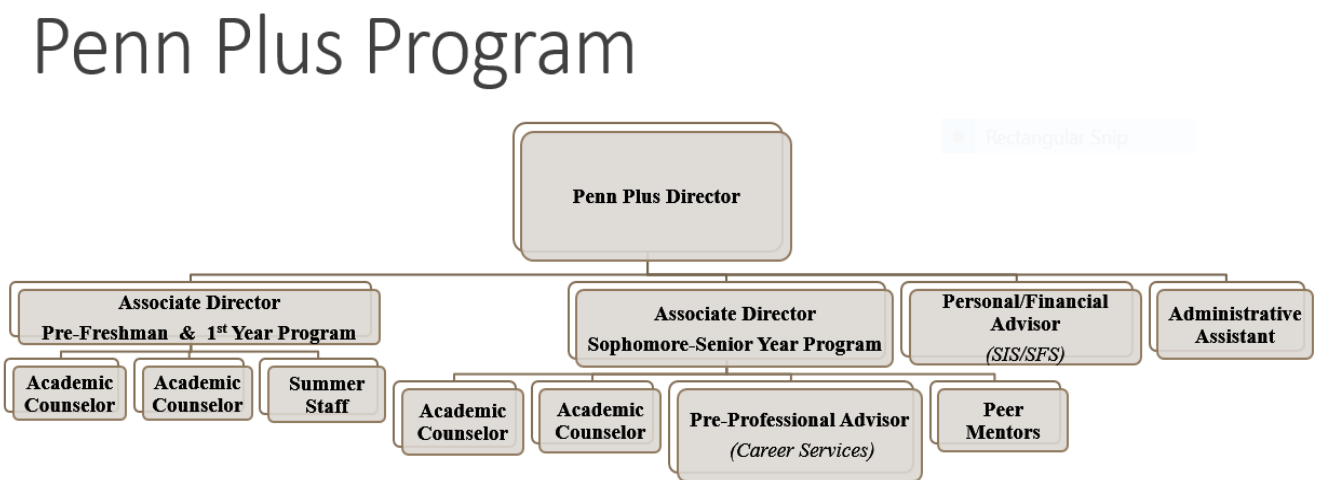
Penn Plus Program

Rectangular Snip

Penn Plus Director

Associate Director
Pre-Freshman & 1$^{st}$ Year Program

Associate Director
Sophomore-Senior Year Program

Personal/Financial Advisor
(SIS/SFS)

Administrative Assistant

Academic Counselor

Academic Counselor

Summer Staff

Academic Counselor

Academic Counselor

Pre-Professional Advisor
(Career Services)

Peer Mentors